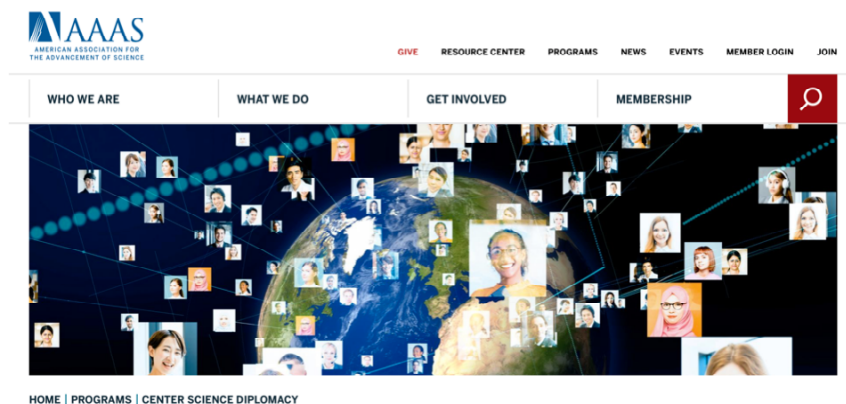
AAAS
AMERICAN ASSOCIATION FOR THE ADVANCEMENT OF SCIENCE

GIVE RESOURCE CENTER PROGRAMS NEWS EVENTS MEMBER LOGIN JOIN

WHO WE ARE WHAT WE DO GET INVOLVED MEMBERSHIP

HOME | PROGRAMS | CENTER SCIENCE DIPLOMACY